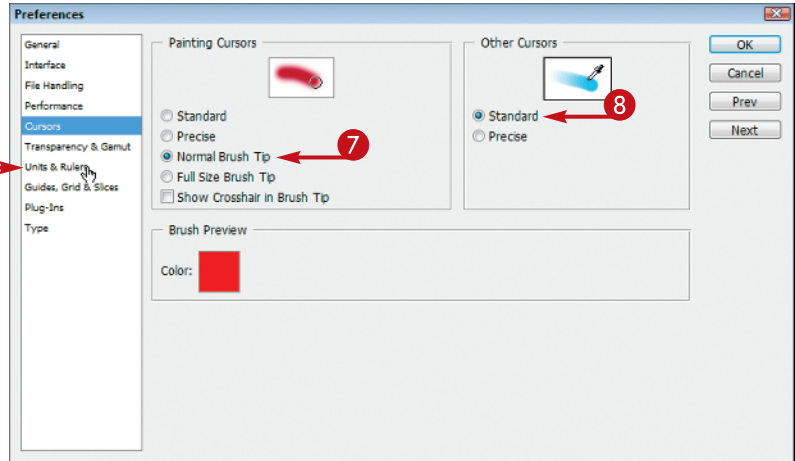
Preferences

General
Interface
File Handling
Performance
Cursors
Transparency & Gamut
Units & Rulers
Guides, Grid & Slices
Plug-Ins
Type

Painting Cursors
Standard
Precise
Normal Brush Tip
Full Size Brush Tip
Show Crosshair in Brush Tip

7

Other Cursors
Standard
Precise

8

Brush Preview
Color:

OK
Cancel
Prev
Next